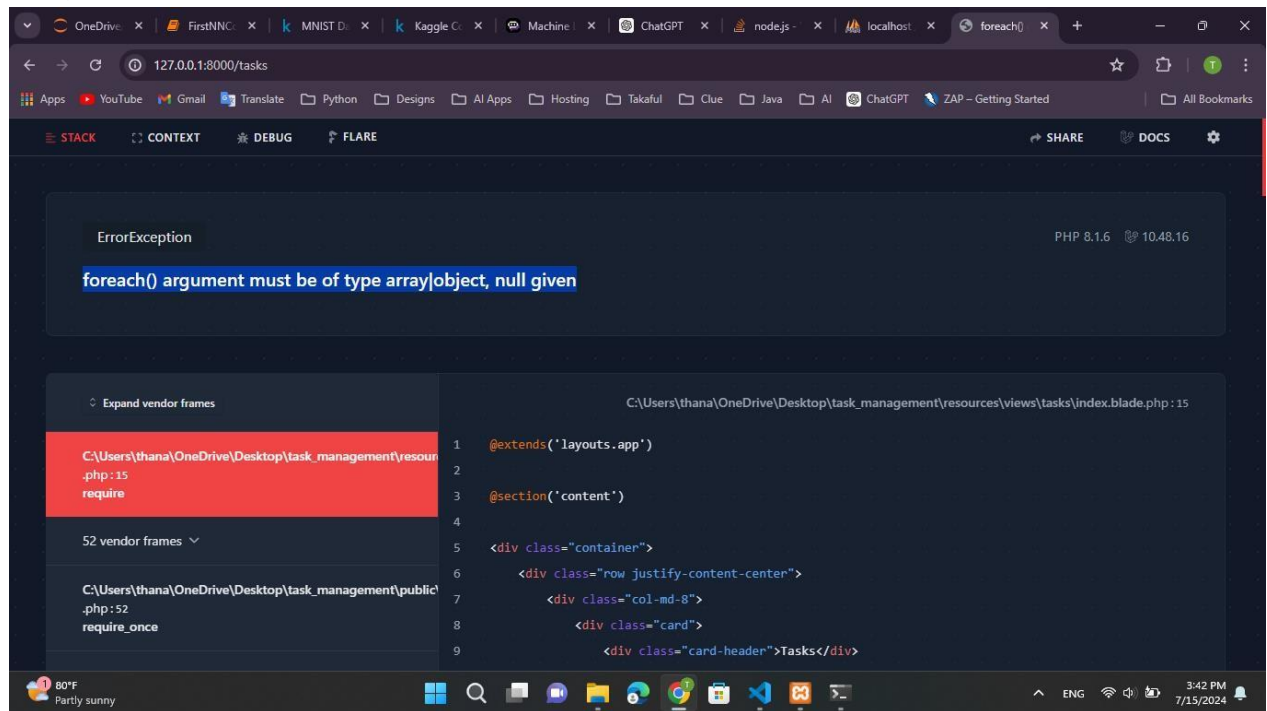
OneDrive | FirstNNC | MNIST D | Kaggle C | Machine | ChatGPT | node.js | localhost | foreach()

127.0.0.1:8000/tasks

Apps YouTube Gmail Translate Python Designs AI Apps Hosting Takaful Clue Java AI ChatGPT ZAP – Getting Started All Bookmarks

STACK CONTEXT DEBUG FLARE SHARE DOCS

ErrorException

PHP 8.1.6 10.48.16

foreach() argument must be of type array|object, null given

Expand vendor frames

C:\Users\thana\OneDrive\Desktop\task_management\resources\views\tasks\index.blade.php:15

C:\Users\thana\OneDrive\Desktop\task_management\resour
.php:15
require

52 vendor frames

C:\Users\thana\OneDrive\Desktop\task_management\public\
.php:52
require_once

1 @extends('layouts.app')
2
3 @section('content')
4
5 <div class="container">
6 <div class="row justify-content-center">
7 <div class="col-md-8">
8 <div class="card">
9 <div class="card-header">Tasks</div>

80°F
Partly sunny

ENG
3:42 PM
7/15/2024